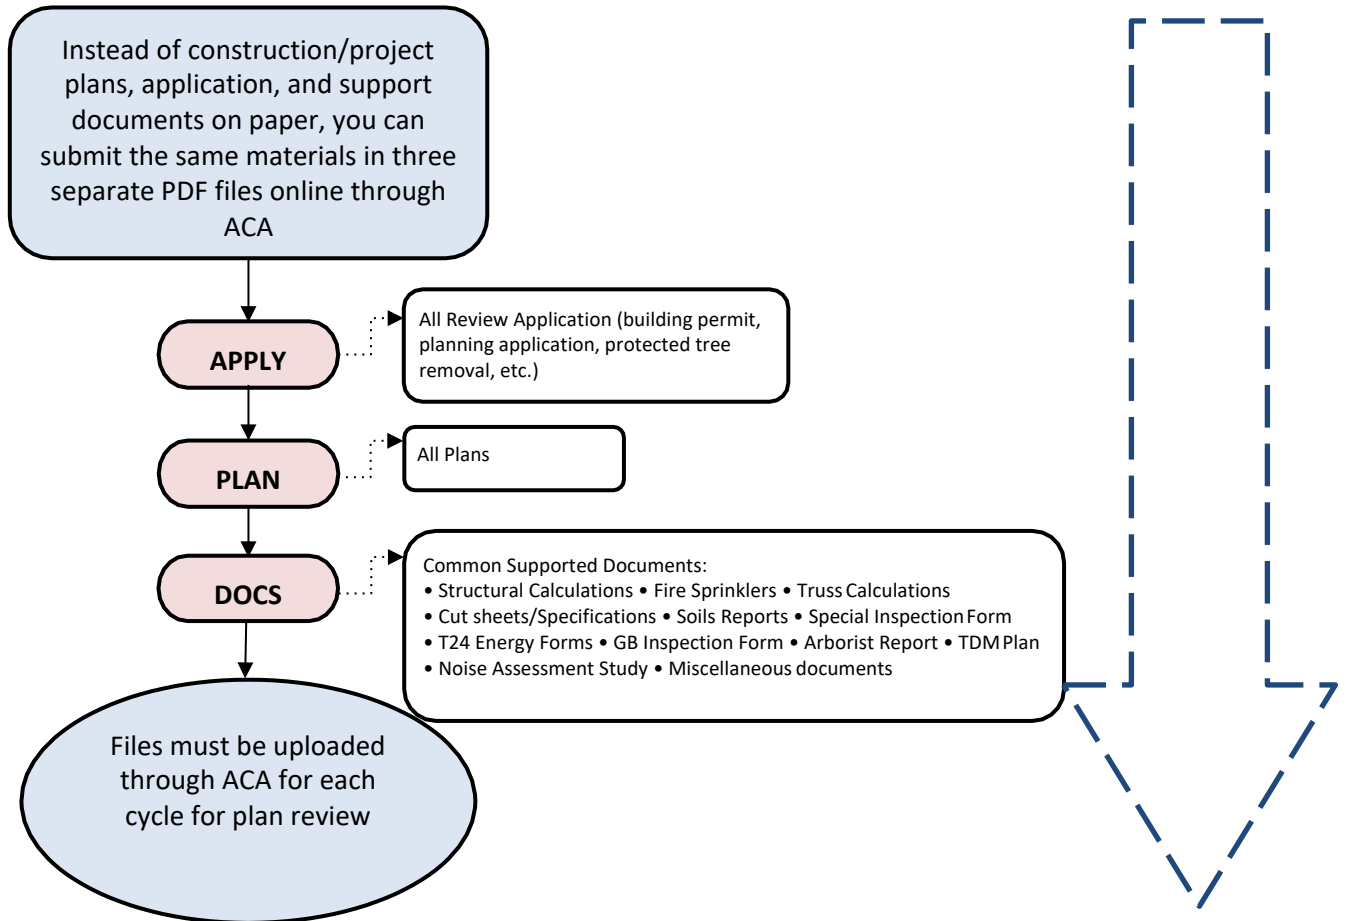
Instead of construction/project plans, application, and support documents on paper, you can submit the same materials in three separate PDF files online through ACA

APPLY

All Review Application (building permit, planning application, protected tree removal, etc.)

PLAN

All Plans

DOCS

Common Supported Documents:
• Structural Calculations • Fire Sprinklers • Truss Calculations
• Cut sheets/Specifications • Soils Reports • Special Inspection Form
• T24 Energy Forms • GB Inspection Form • Arborist Report • TDM Plan
• Noise Assessment Study • Miscellaneous documents

Files must be uploaded through ACA for each cycle for plan review